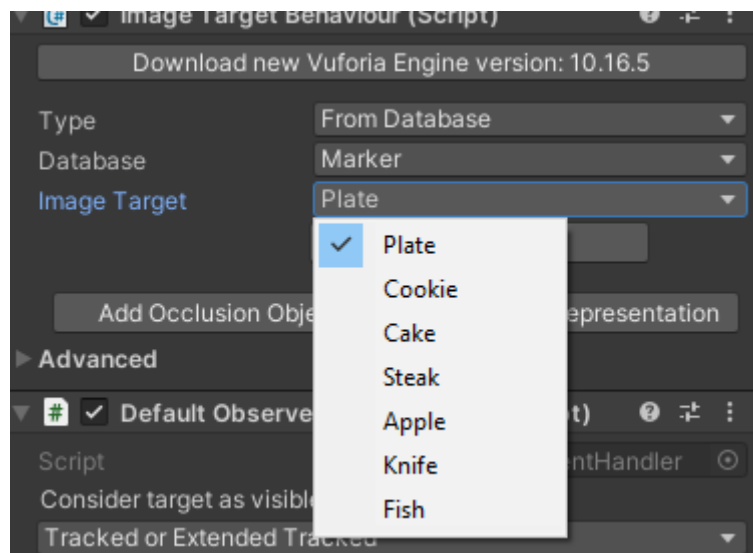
Image Target Behaviour (Script)

Download new Vuforia Engine version: 10.16.5

Type From Database
Database Marker
Image Target Plate

Plate
Cookie
Cake
Steak
Apple
Knife
Fish

Add Occlusion Obje
epresentation

Advanced

# Default Observe
t)

Script
ntHandler

Consider target as visibl

Tracked or Extended Tra